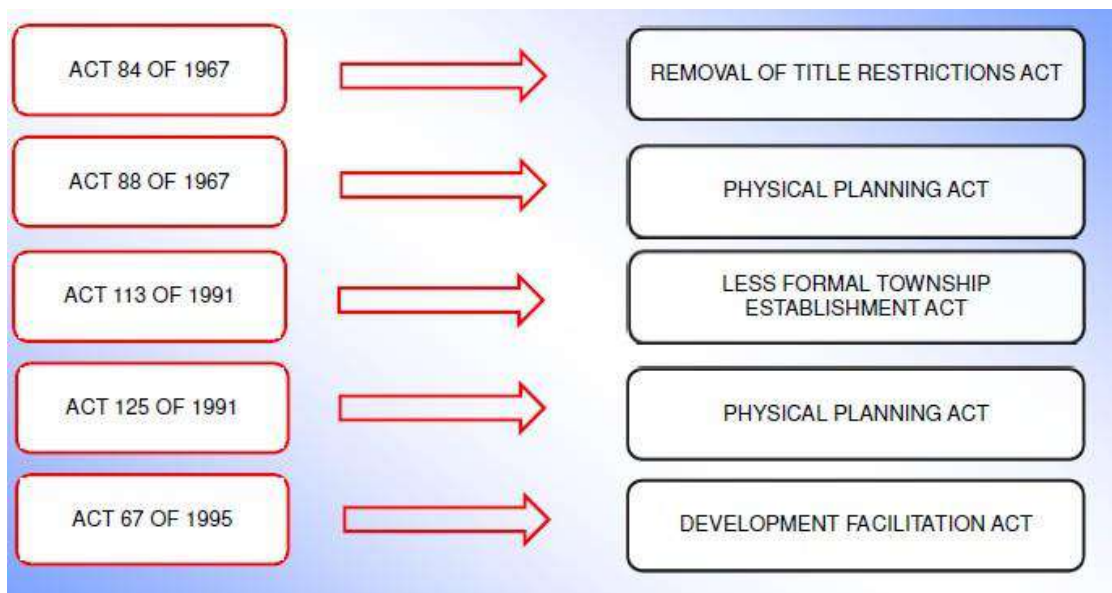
ACT 84 OF 1967

REMOVAL OF TITLE RESTRICTIONS ACT

ACT 88 OF 1967

PHYSICAL PLANNING ACT

ACT 113 OF 1991

LESS FORMAL TOWNSHIP ESTABLISHMENT ACT

ACT 125 OF 1991

PHYSICAL PLANNING ACT

ACT 67 OF 1995

DEVELOPMENT FACILITATION ACT